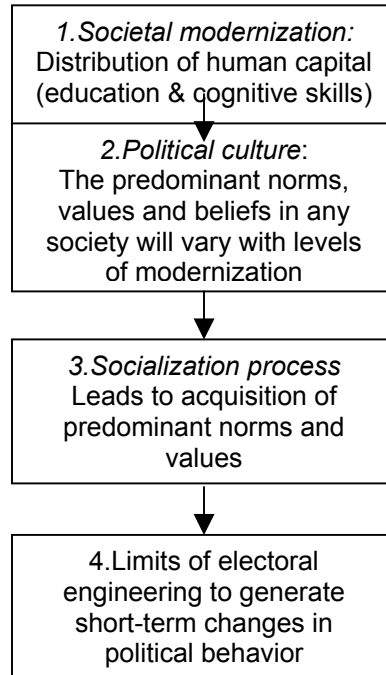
1.Societal modernization:
Distribution of human capital (education & cognitive skills)

2.Political culture:
The predominant norms, values and beliefs in any society will vary with levels of modernization

3.Socialization process
Leads to acquisition of predominant norms and values

4.Limits of electoral engineering to generate short-term changes in political behavior